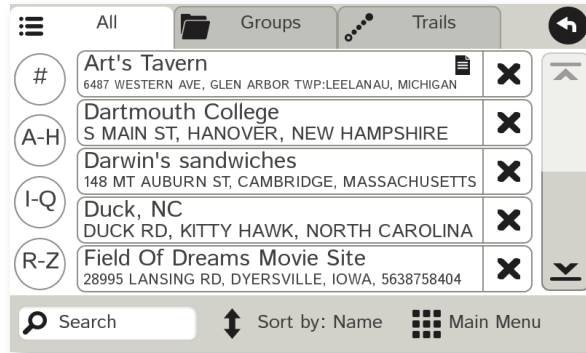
All
Groups
Trails

#
A-H
I-Q
R-Z

Art's Tavern
6487 WESTERN AVE, GLEN ARBOR TWP:LEELANAU, MICHIGAN

Dartmouth College
S MAIN ST, HANOVER, NEW HAMPSHIRE

Darwin's sandwiches
148 MT AUBURN ST, CAMBRIDGE, MASSACHUSETTS

Duck, NC
DUCK RD, KITTY HAWK, NORTH CAROLINA

Field Of Dreams Movie Site
28995 LANSING RD, DYERSVILLE, IOWA, 5638758404

Search
Sort by: Name
Main Menu